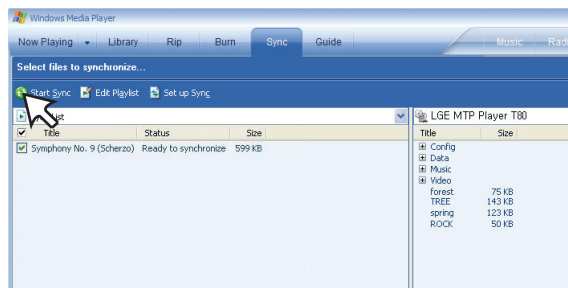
Windows Media Player

Now Playing Library Rip Burn Sync Guide Music Rad

Select files to synchronize...

Start Sync Edit Playlist Set up Sync

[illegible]list

LGE MTP Player T80

| Title | Status | Size |
|---|---|---|
| Symphony No. 9 (Scherzo) | Ready to synchronize | 599 KB |

| Title | Size |
|---|---|
| Config | |
| Data | |
| Music | |
| Video | |
| forest | 75 KB |
| TREE | 143 KB |
| spring | 123 KB |
| ROCK | 50 KB |